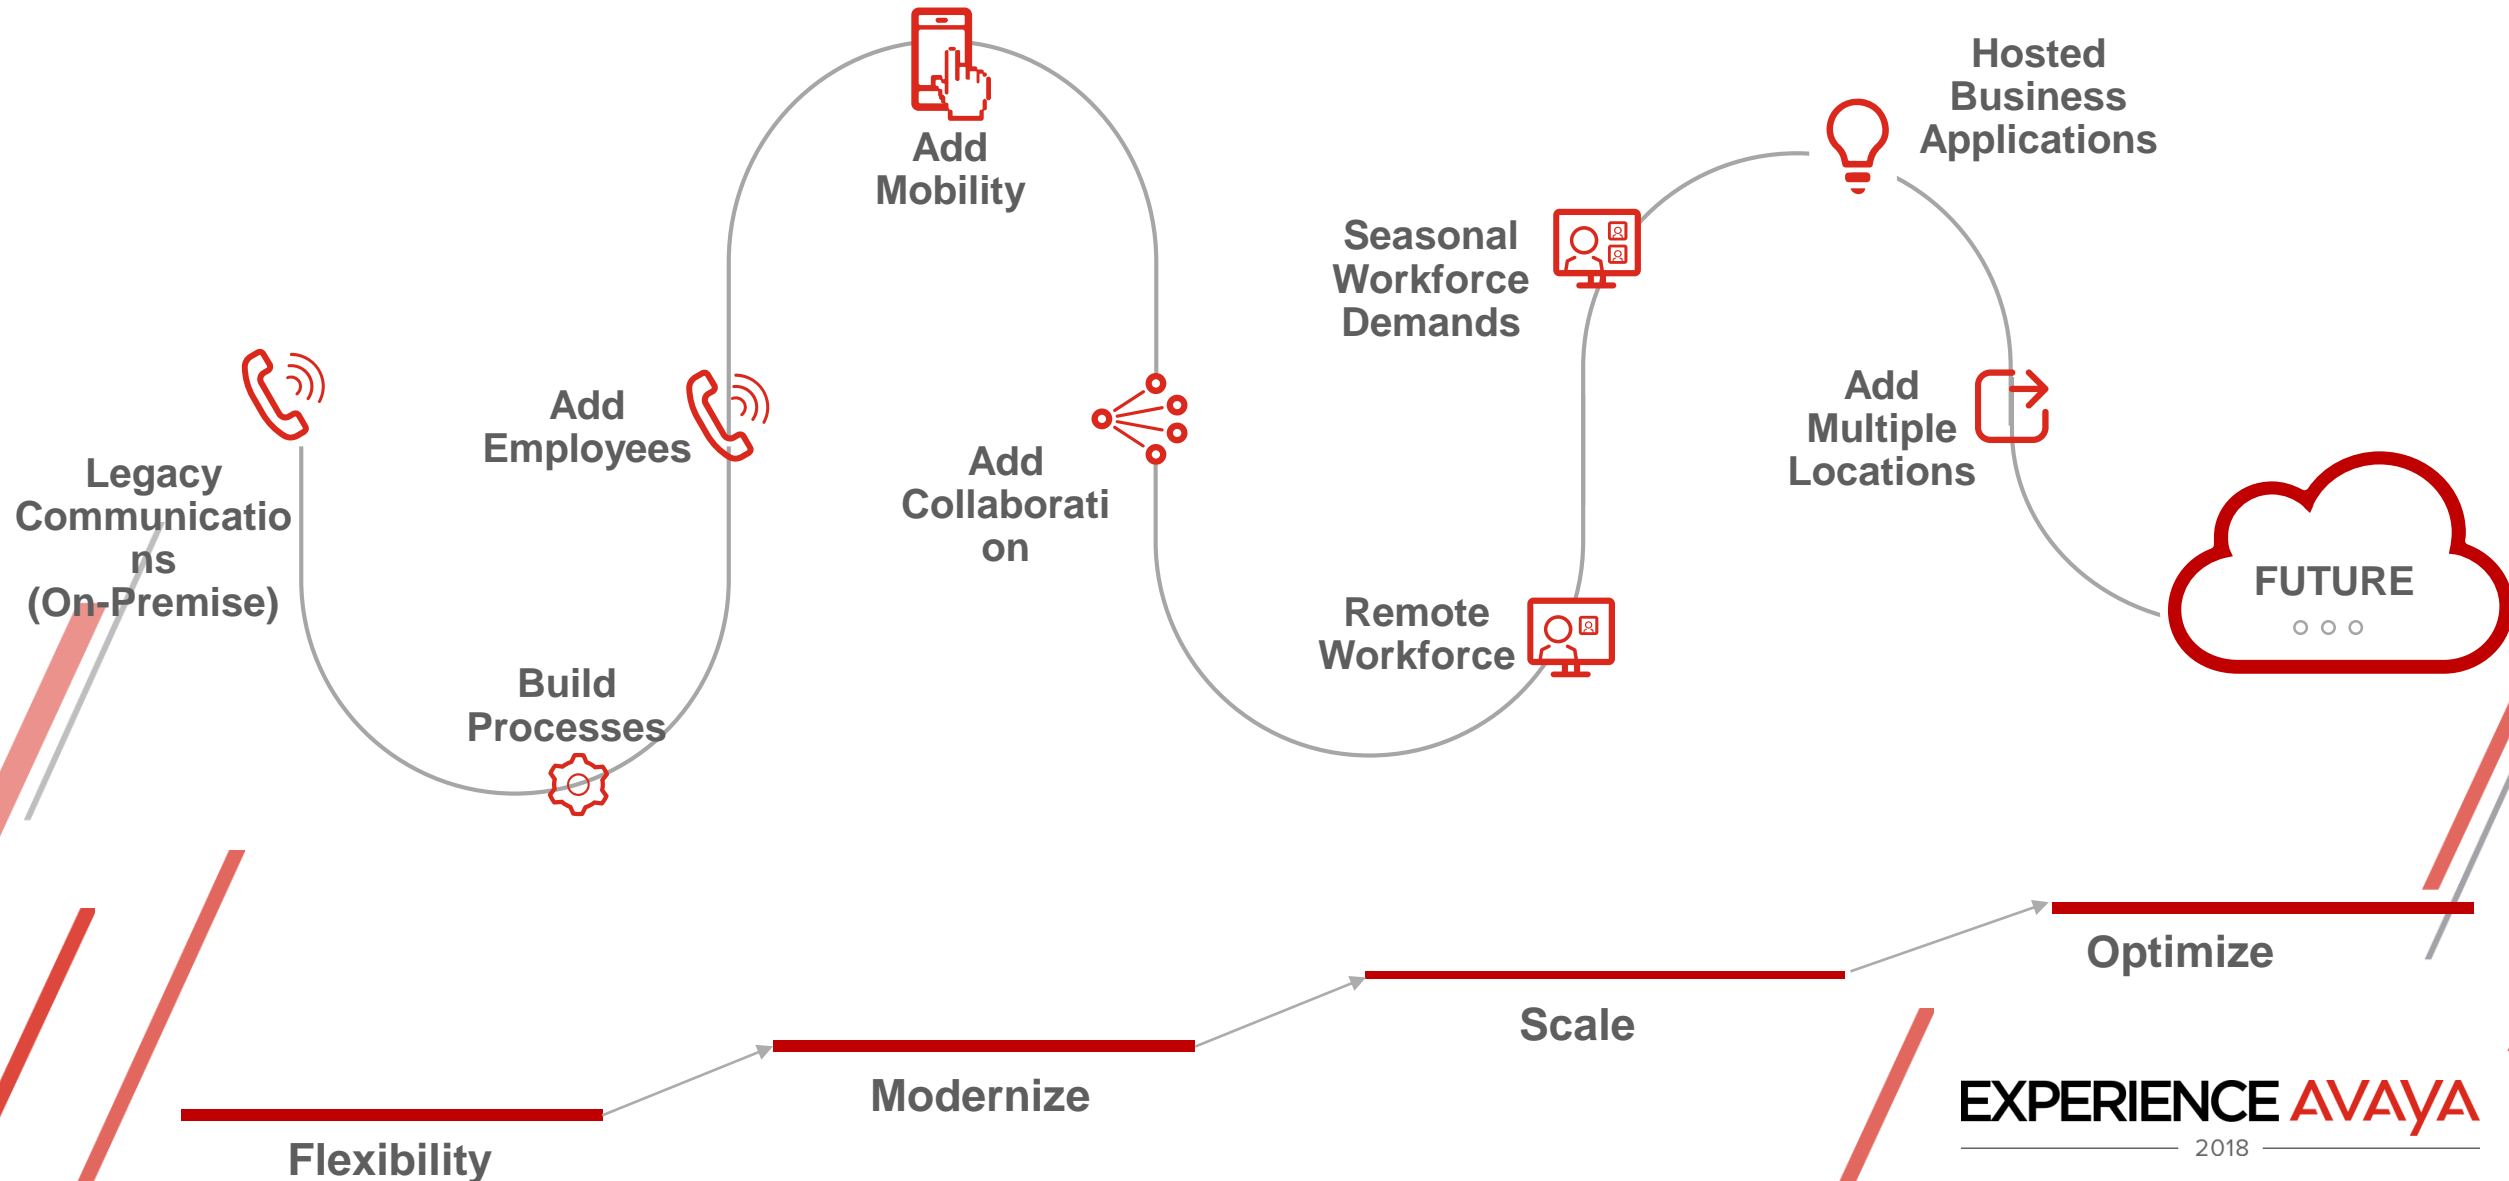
Add Mobility

Hosted Business Applications

Seasonal Workforce Demands

Add Employees

Legacy Communicatio ns (On-Premise)

Add Collaborati on

Add Multiple Locations

FUTURE

Remote Workforce

Build Processes

Optimize

Scale

Modernize

Flexibility

EXPERIENCE AVAYA 2018